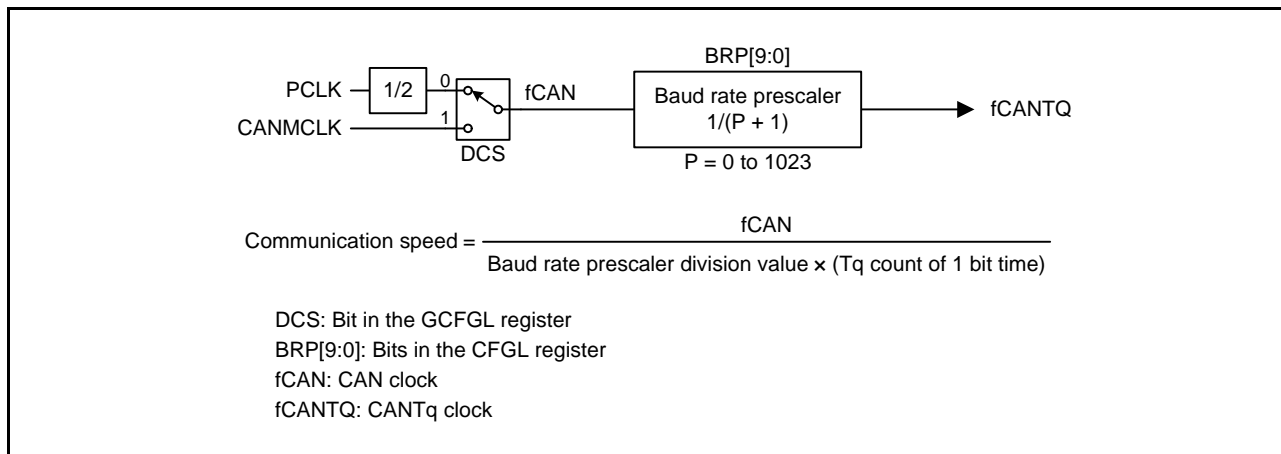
BRP[9:0]

PCLK 1/2 0 fCAN Baud rate prescaler 1/(P + 1) fCANTQ

CANMCLK 1

DCS

P = 0 to 1023

Communication speed = $\frac{\text{fCAN}}{\text{Baud rate prescaler division value} \times \text{(Tq count of 1 bit time)}}$

DCS: Bit in the GCFGL register
BRP[9:0]: Bits in the CFGL register
fCAN: CAN clock
fCANTQ: CANTq clock